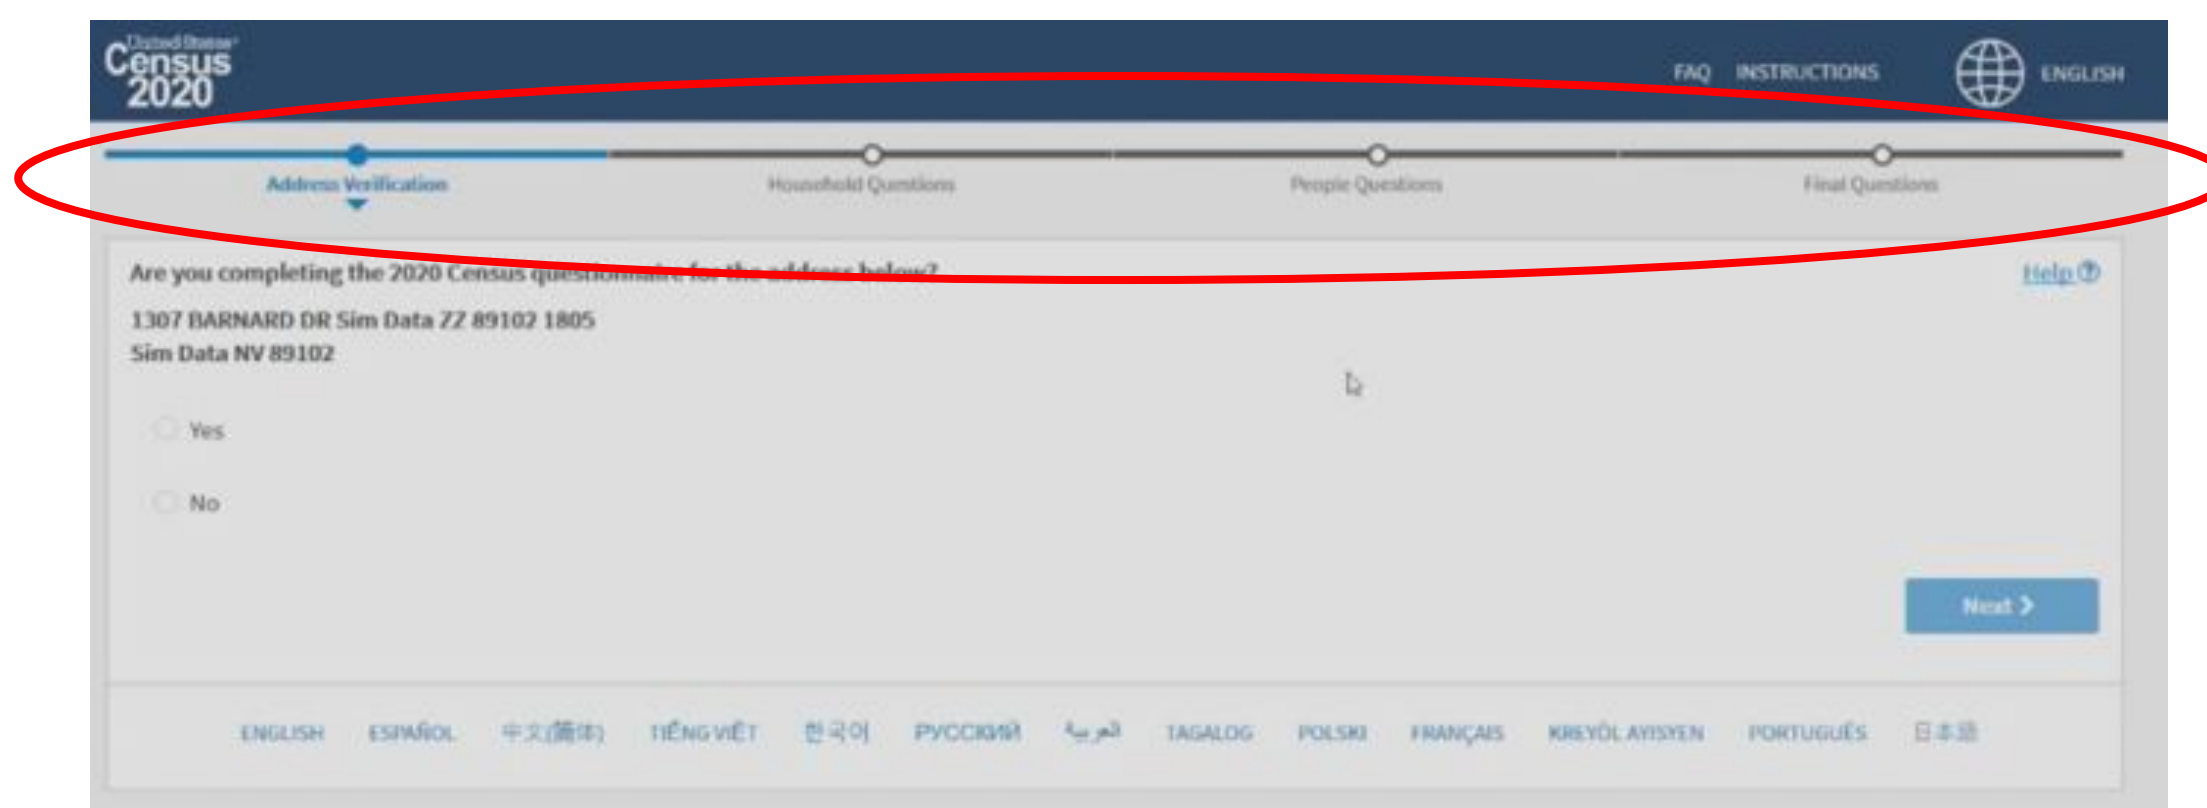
United States Census 2020

FAQ INSTRUCTIONS ENGLISH

Address Verification

Household Questions

People Questions

Final Questions

Are you completing the 2020 Census questionnaire for the address below?

Help ⓘ

1307 BARNARD DR Sim Data ZZ 89102 1805
Sim Data NV 89102

Yes

No

Next ›

ENGLISH ESPAÑOL 中文(简体) TIẾNG VIỆT 한국어 РУССКИЙ العربية TAGALOG POLSKI FRANÇAIS KREYÒL AYISYEN PORTUGUÊS 日本語